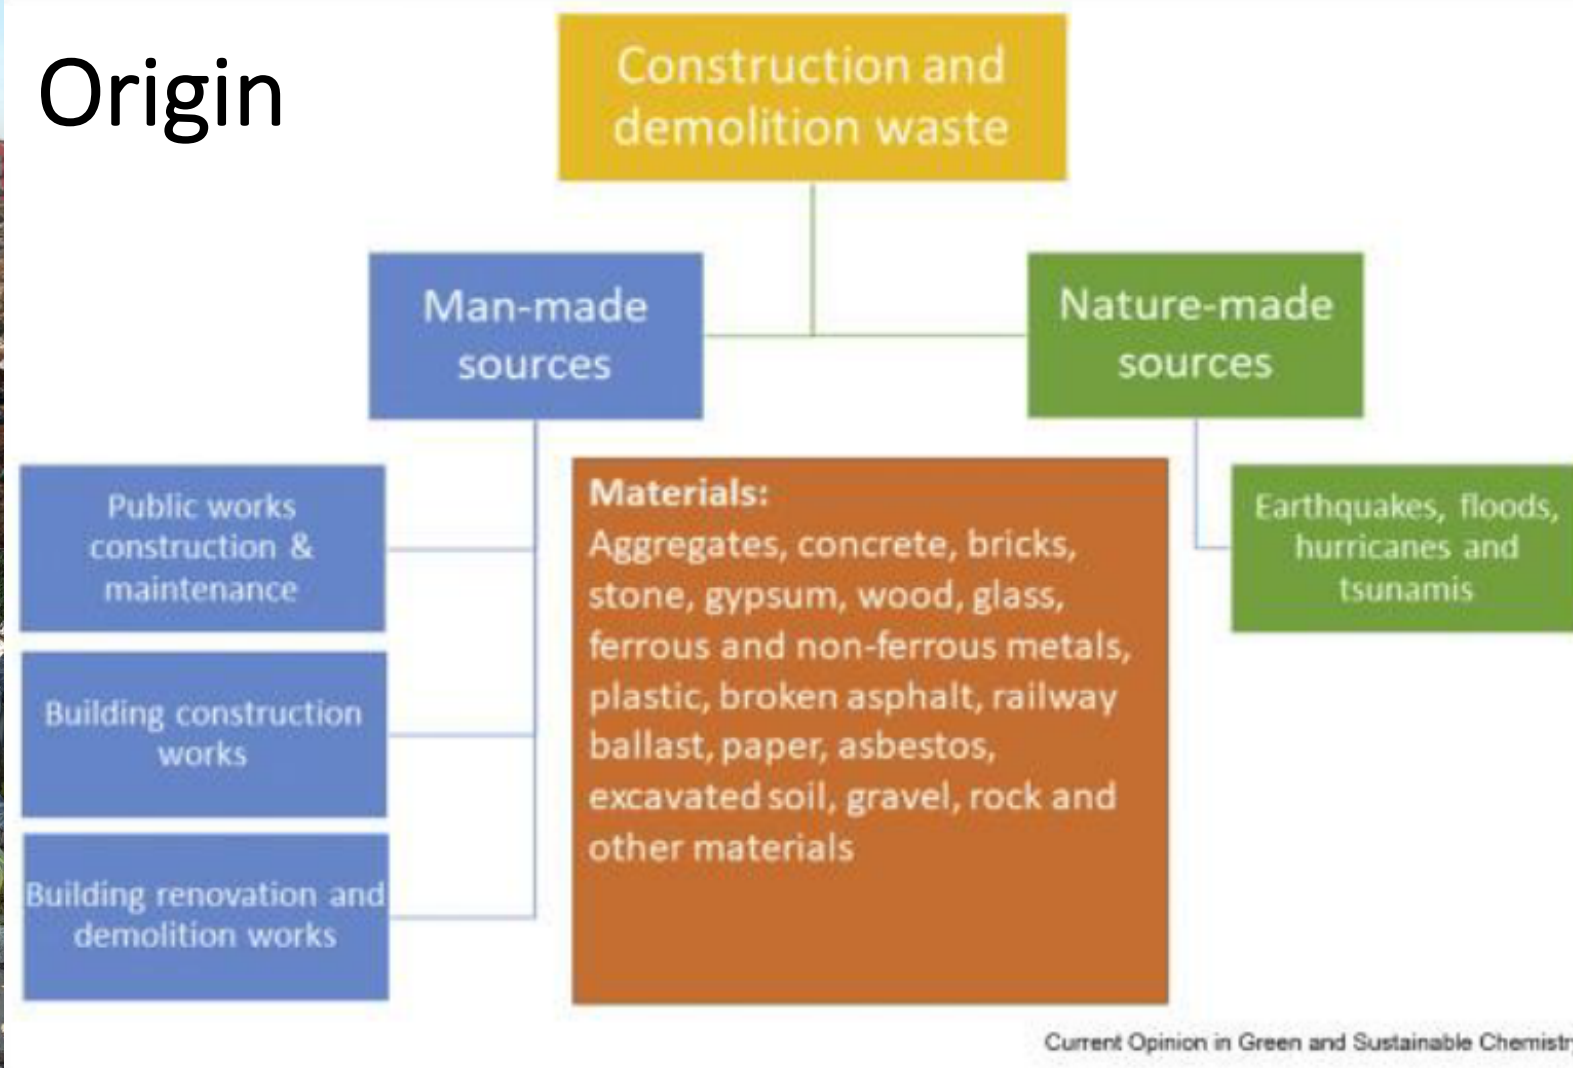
Origin

Construction and demolition waste

Man-made sources

Nature-made sources

Public works construction & maintenance

Building construction works

Building renovation and demolition works

Materials:
Aggregates, concrete, bricks, stone, gypsum, wood, glass, ferrous and non-ferrous metals, plastic, broken asphalt, railway ballast, paper, asbestos, excavated soil, gravel, rock and other materials

Earthquakes, floods, hurricanes and tsunamis

Current Opinion in Green and Sustainable Chemistr